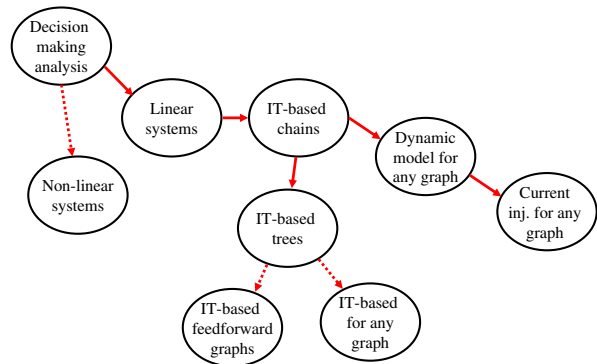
Decision making analysis

Linear systems

Non-linear systems

IT-based chains

IT-based trees

Dynamic model for any graph

Current inj. for any graph

IT-based feedforward graphs

IT-based for any graph